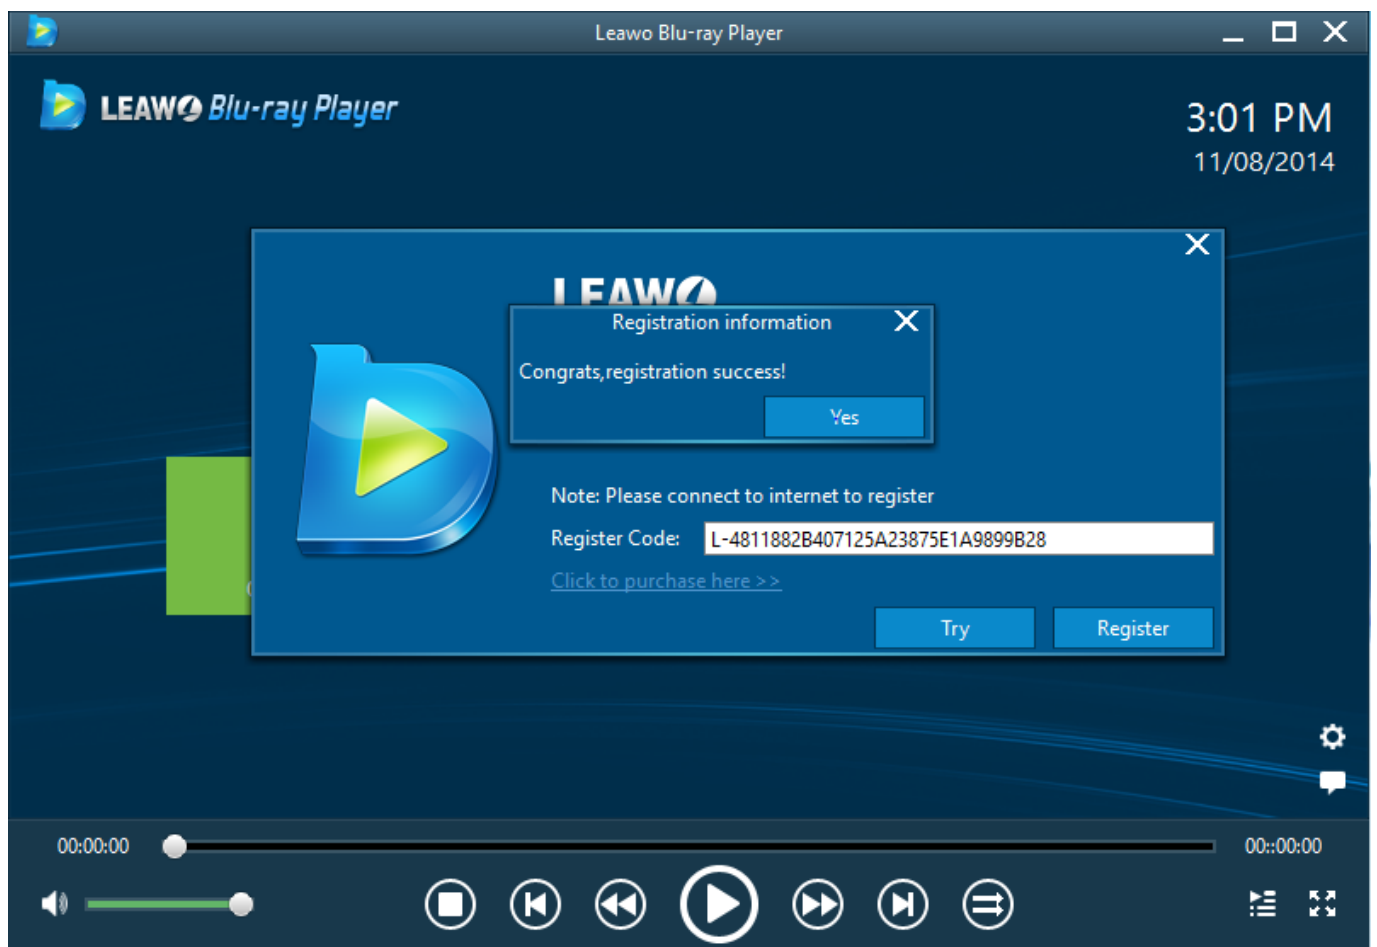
Leawo Blu-ray Player

LEAWO Blu-ray Player

3:01 PM
11/08/2014

LEAWO

Registration information

Congrats,registration success!

Yes

Note: Please connect to internet to register

Register Code: L-4811882B407125A23875E1A9899B28

Click to purchase here >>

Try Register

00:00:00

00::00:00